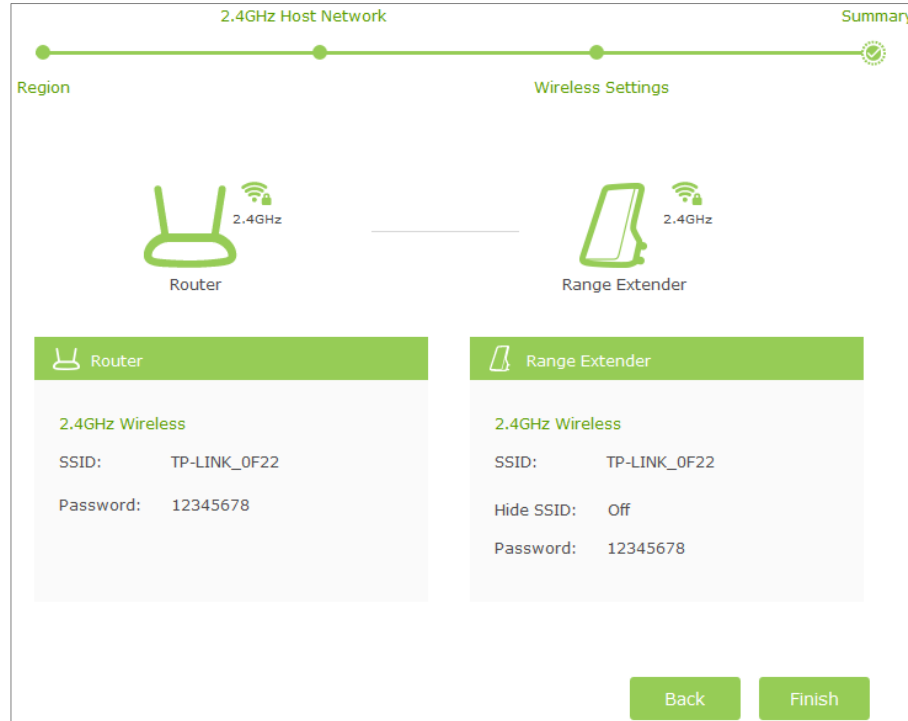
2.4GHz Host Network

Summary

Region

Wireless Settings

2.4GHz

Router

2.4GHz

Range Extender

Router

2.4GHz Wireless

SSID: TP-LINK_0F22

Password: 12345678

Range Extender

2.4GHz Wireless

SSID: TP-LINK_0F22

Hide SSID: Off

Password: 12345678

Back

Finish